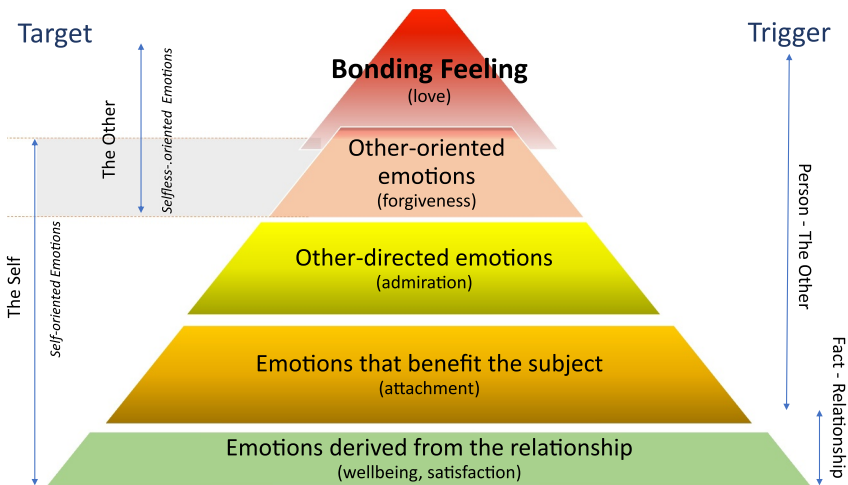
Target

The Other

Selfless-.oriented Emotions

The Self

Self-oriented Emotions

Bonding Feeling
(love)

Other-oriented emotions
(forgiveness)

Other-directed emotions
(admiration)

Emotions that benefit the subject
(attachment)

Emotions derived from the relationship
(wellbeing, satisfaction)

Trigger

Person - The Other

Fact - Relationship